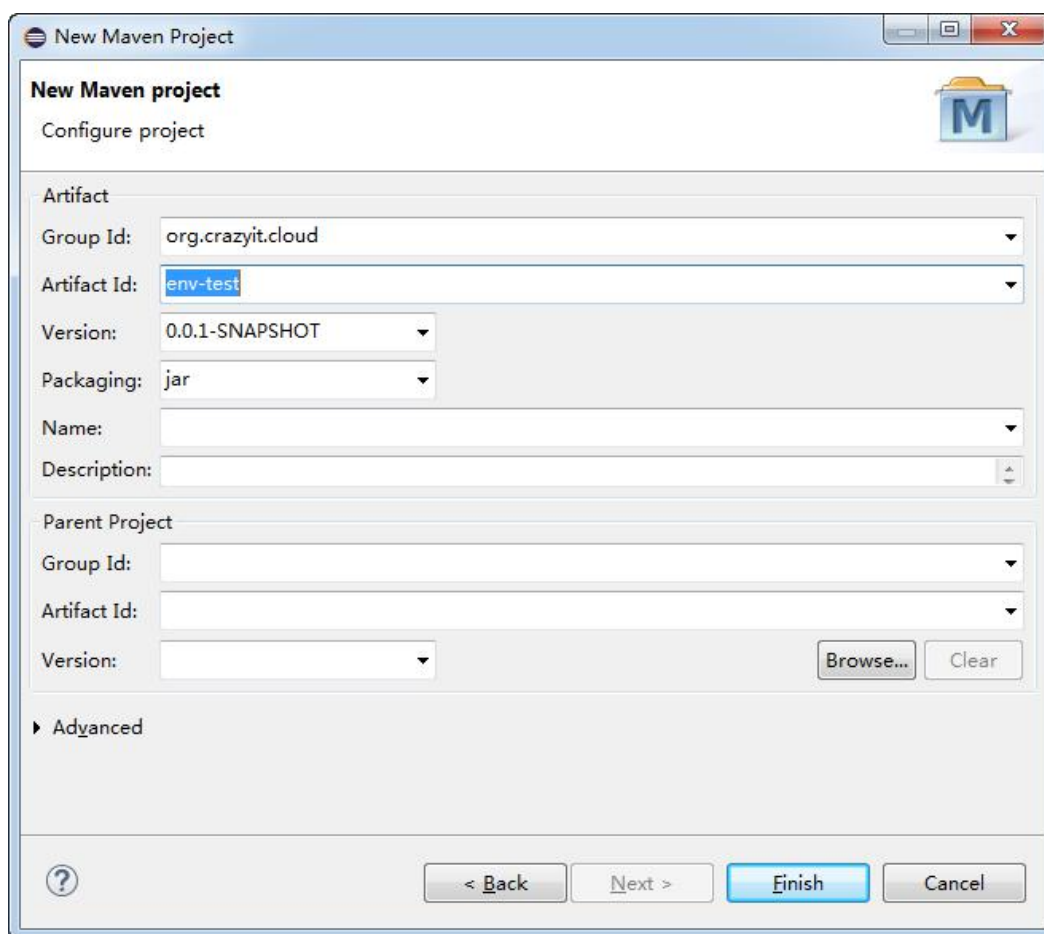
New Maven Project

New Maven project

Configure project

M

Artifact

Group Id: org.crazyit.cloud

Artifact Id: env-test

Version: 0.0.1-SNAPSHOT

Packaging: jar

Name:

Description:

Parent Project

Group Id:

Artifact Id:

Version:

Browse... Clear

Advanced

?

< Back Next > Finish Cancel